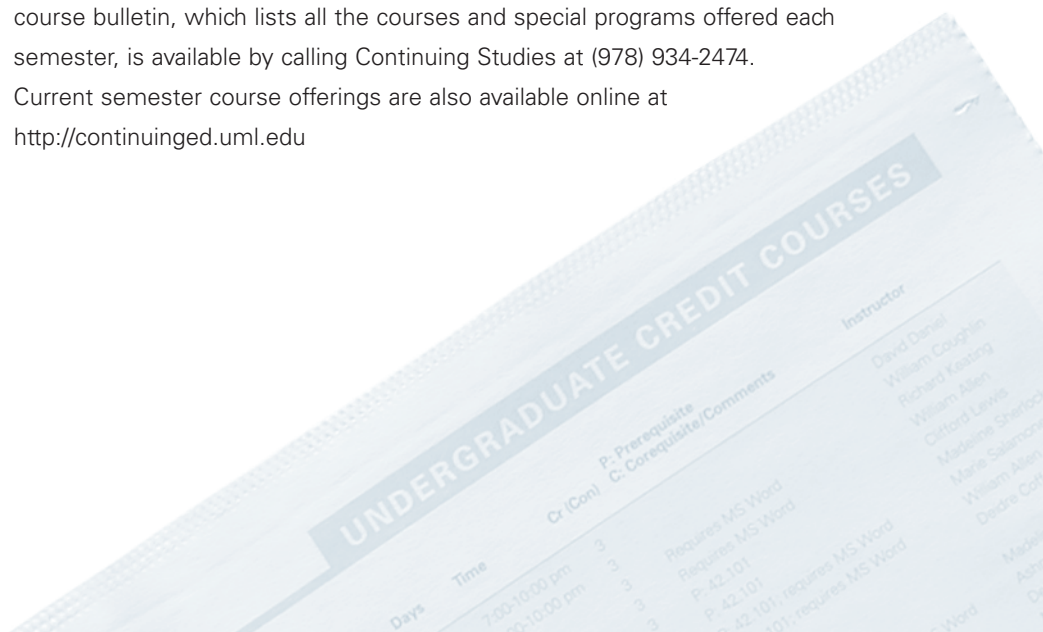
course bulletin, which lists all the courses and special programs offered each semester, is available by calling Continuing Studies at (978) 934-2474. Current semester course offerings are also available online at http://continuinged.uml.edu

UNDERGRADUATE CREDIT COURSES

Days Time Cr (Con) P: Prerequisite C: Corequisite/Comments Instructor

7:00-10:00 pm 3 Requires MS Word David Daniel
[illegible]0-10:00 pm 3 Requires MS Word William Coughlin
3 P: 42.101 Richard Keating
3 P: 42.101 William Allen
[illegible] 42.101; requires MS Word Clifford Lewis
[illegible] 101; requires MS Word Madeline Sherlock
Marie Salamone
William Allen
Deidre Coff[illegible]
Made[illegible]
Ash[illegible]
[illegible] Word